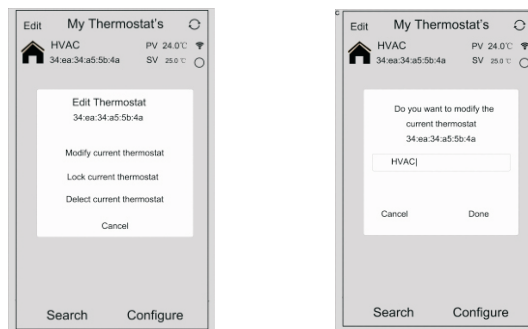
Edit My Thermostat's

HVAC PV 24.0℃
34:ea:34:a5:5b:4a SV 25.0 ℃

Edit Thermostat
34:ea:34:a5:5b:4a

Modify current thermostat

Lock current thermostat

Delect current thermostat

Cancel

Search Configure

Edit My Thermostat's

HVAC PV 24.0℃
34:ea:34:a5:5b:4a SV 25.0 ℃

Do you want to modify the current thermostat
34:ea:34:a5:5b:4a

HVAC|

Cancel Done

Search Configure